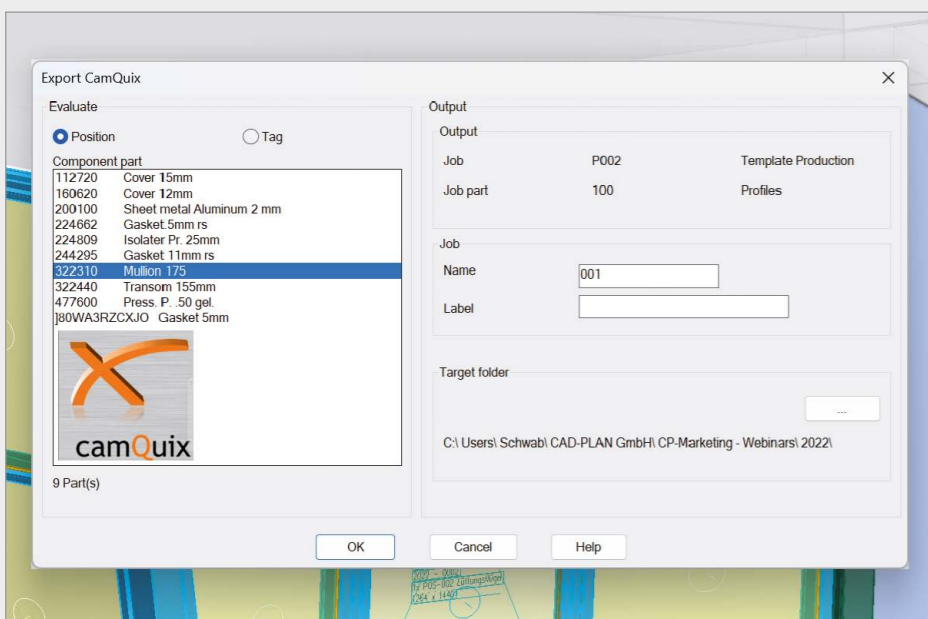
Export CamQuix

Evaluate

Position

Tag

Component part

| | |
|---|---|
| 112720 | Cover 15mm |
| 160620 | Cover 12mm |
| 200100 | Sheet metal Aluminum 2 mm |
| 224662 | Gasket.5mm rs |
| 224809 | Isolater Pr. 25mm |
| 244295 | Gasket 11mm rs |
| 322310 | Mullion 175 |
| 322440 | Transom 155mm |
| 477600 | Press. P. .50 gel. |
| ]80WA3RZCXJO | Gasket 5mm |

camQuix

9 Part(s)

Output

Output

| | | |
|---|---|---|
| Job | P002 | Template Production |
| Job part | 100 | Profiles |

Job

Name 001

Label

Target folder

...

C:\ Users\ Schwab\ CAD-PLAN GmbH\ CP-Marketing - Webinars\ 2022\

OK

Cancel

Help

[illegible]
P05-002 Lüftungsflügel
264 x 1440